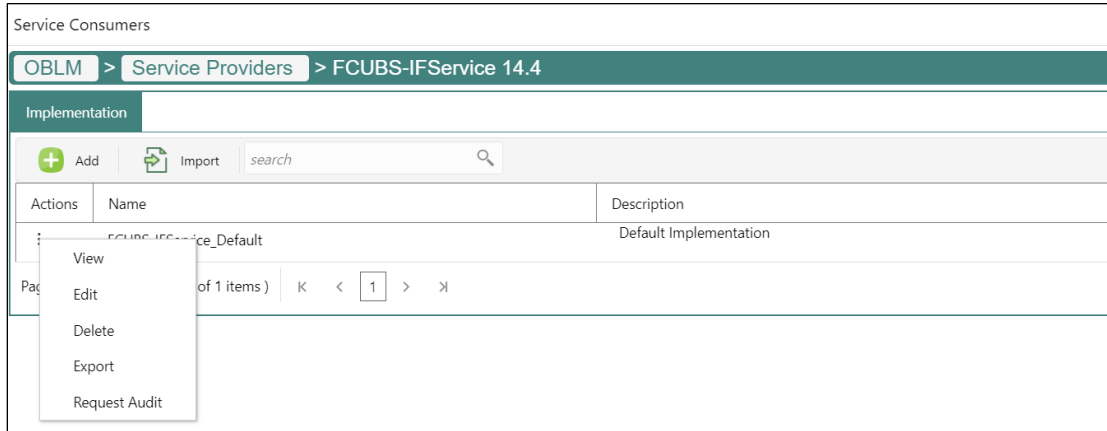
Service Consumers

OBLM > Service Providers > FCUBS-IFService 14.4

Implementation

Add Import search

| Actions | Name | Description |
|---|---|---|
| ⋮ | FCUBS-IFSer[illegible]ce_Default | Default Implementation |

Pa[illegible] of 1 items ) 1

View
Edit
Delete
Export
Request Audit